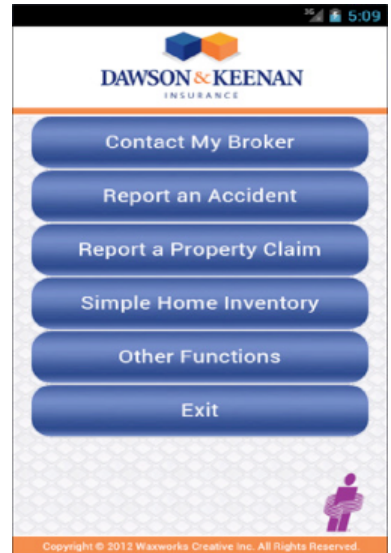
3G 5:09

DAWSON & KEENAN
INSURANCE

Contact My Broker

Report an Accident

Report a Property Claim

Simple Home Inventory

Other Functions

Exit

Copyright © 2012 Waxworks Creative Inc. All Rights Reserved.